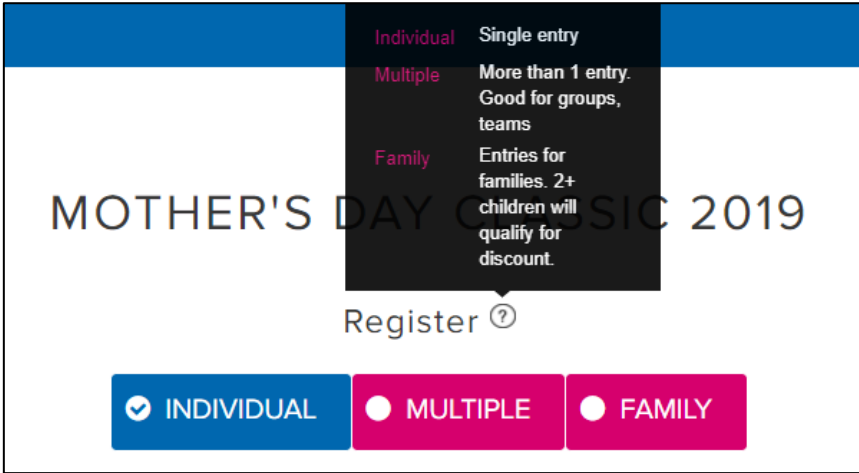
| Individual | Single entry |
|---|---|
| Multiple | More than 1 entry. Good for groups, teams |
| Family | Entries for families. 2+ children will qualify for discount. |

MOTHER'S DA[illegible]SSIC 2019

Register ?

INDIVIDUAL MULTIPLE FAMILY